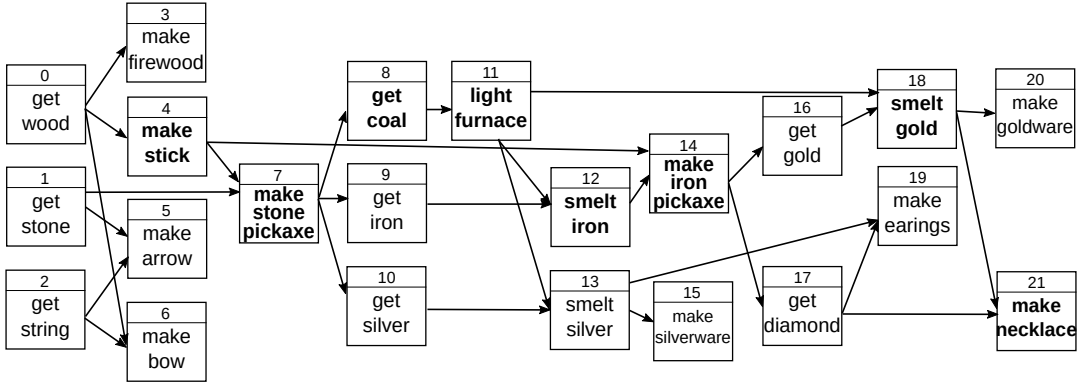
3
make
firewood

0
get
wood

4
make
stick

1
get
stone

5
make
arrow

2
get
string

6
make
bow

7
make
stone
pickaxe

8
get
coal

11
light
furnace

9
get
iron

10
get
silver

12
smelt
iron

13
smelt
silver

14
make
iron
pickaxe

15
make
silverware

16
get
gold

17
get
diamond

18
smelt
gold

19
make
earings

20
make
goldware

21
make
necklace